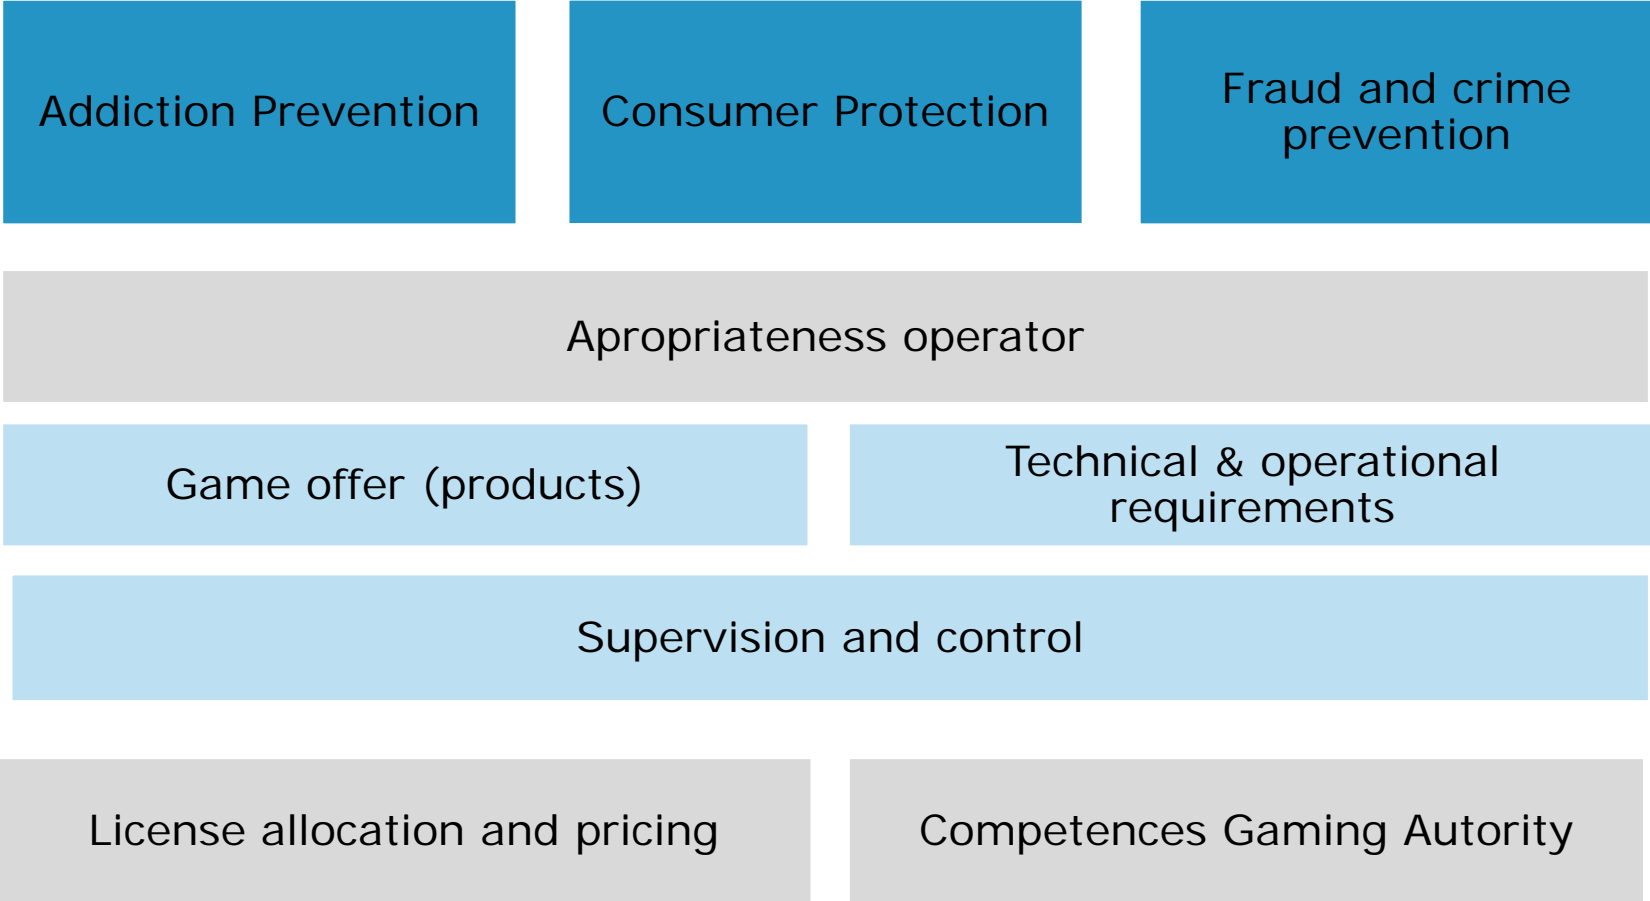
Addiction Prevention

Consumer Protection

Fraud and crime prevention

Apropriateness operator

Game offer (products)

Technical & operational requirements

Supervision and control

License allocation and pricing

Competences Gaming Autority